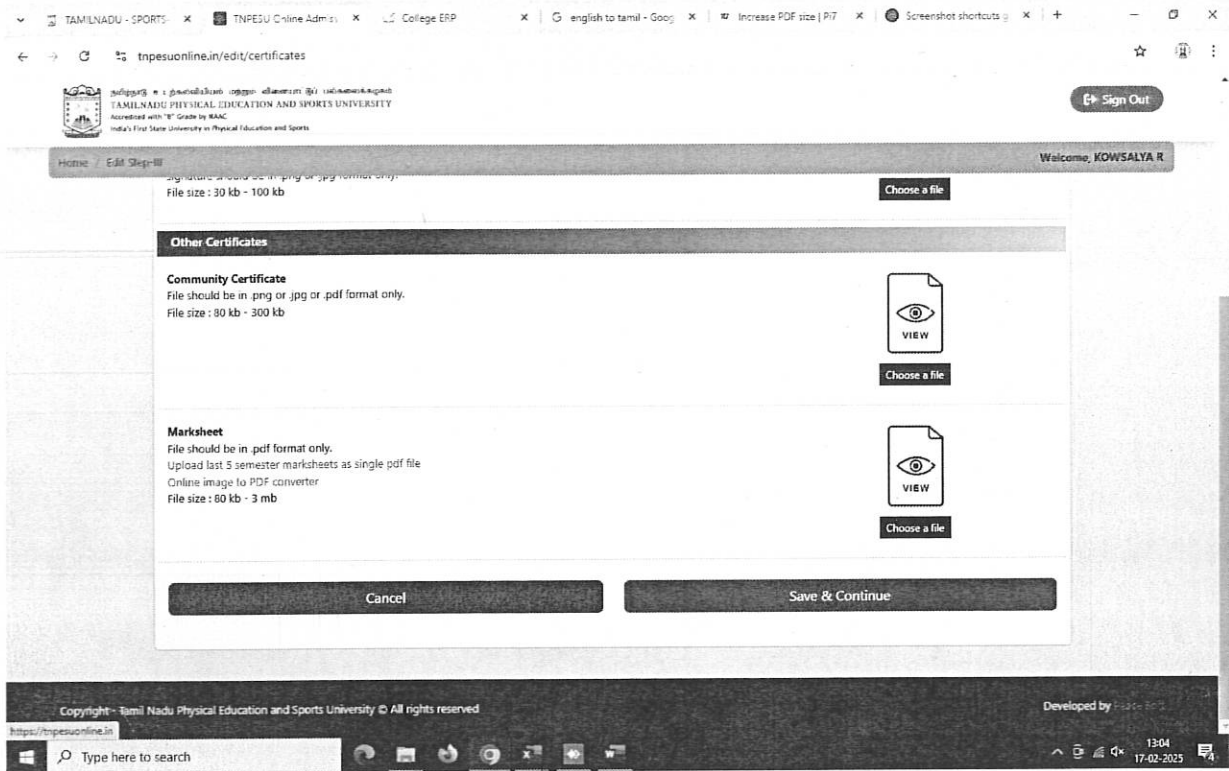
TAMILNADU - SPORTS × TNPESU Online Admis × College ERP × G english to tamil - Goog × Increase PDF size | Pi7 × Screenshot shortcuts × +

tnpesuonline.in/edit/certificates

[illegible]
TAMILNADU PHYSICAL EDUCATION AND SPORTS UNIVERSITY
Accredited with "B" Grade by NAAC
India's First State University in Physical Education and Sports

Sign Out

Home / Edit Step-III

Welcome, KOWSALYA R

Signature should be in .png or .jpg format only.
File size : 30 kb - 100 kb

Choose a file

Other Certificates

Community Certificate
File should be in .png or .jpg or .pdf format only.
File size : 80 kb - 300 kb

VIEW

Choose a file

Marksheet
File should be in .pdf format only.
Upload last 5 semester marksheets as single pdf file
Online image to PDF converter
File size : 80 kb - 3 mb

VIEW

Choose a file

Cancel

Save & Continue

Copyright - Tamil Nadu Physical Education and Sports University © All rights reserved

Developed by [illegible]

https://tnpesuonline.in

Type here to search

13:04
17-02-2025